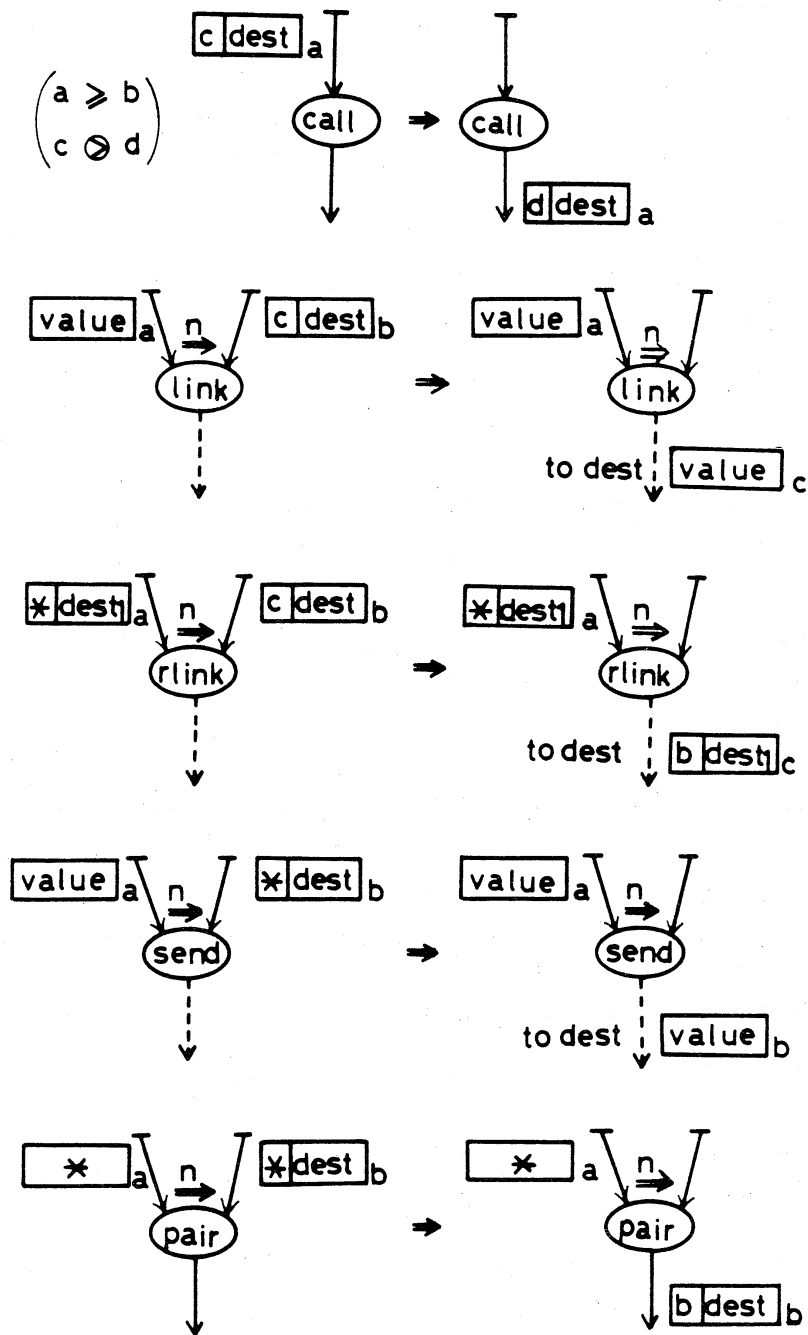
$\begin{pmatrix} a \geqslant b \\ c \otimes d \end{pmatrix}$

c dest a

call → call

d dest a

value a n c dest b

link → value a n link

to dest value c

* dest1 a n c dest b

rlink → * dest1 a n rlink

to dest b dest1 c

value a n * dest b

send → value a n send

to dest value b

* a n * dest b

pair → * a n pair

b dest b